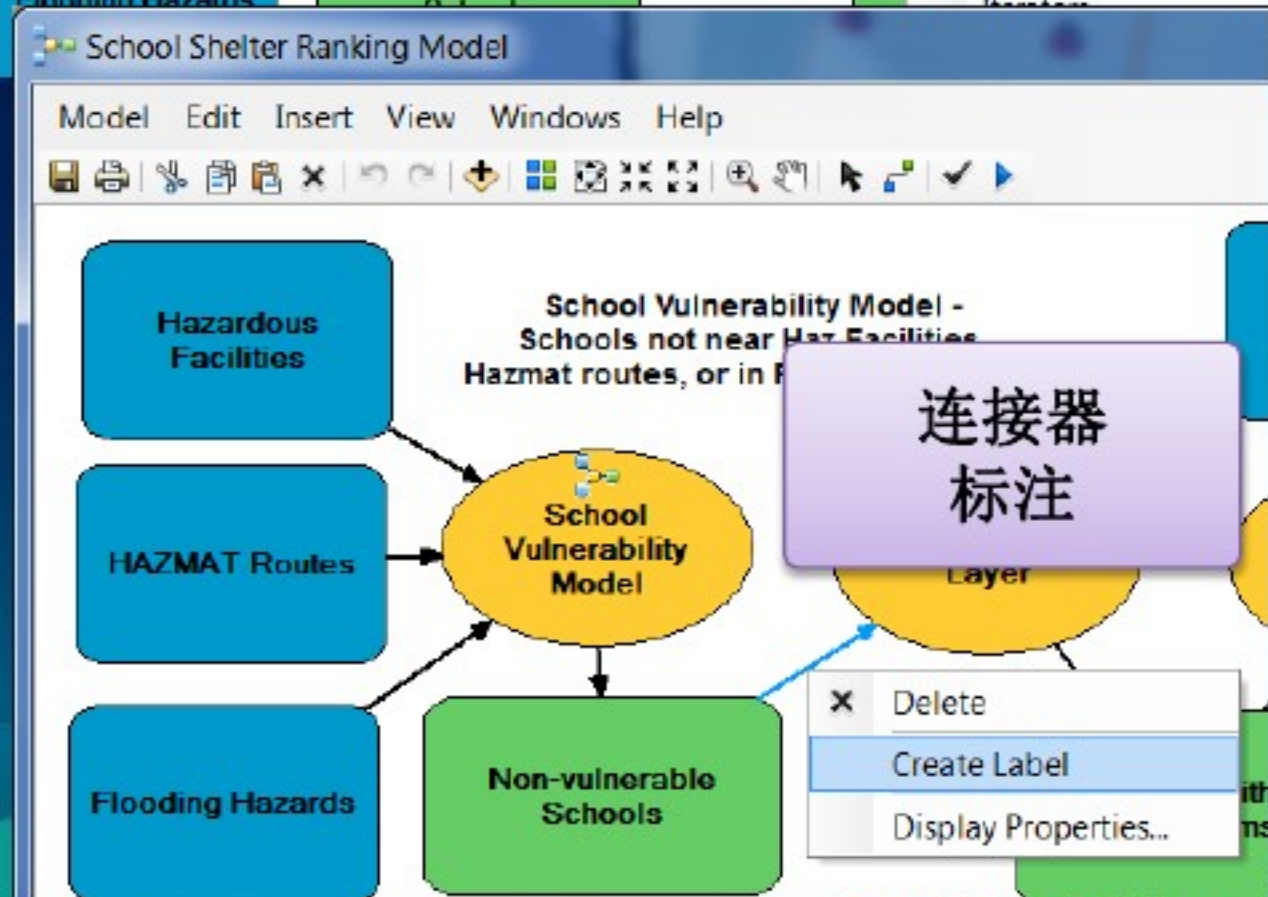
School Shelter Ranking Model

Model Edit Insert View Windows Help

Hazardous Facilities

School Vulnerability Model - Schools not near Haz Facilities Hazmat routes, or in F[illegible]

连接器
标注

HAZMAT Routes

School Vulnerability Model

Layer

Flooding Hazards

Non-vulnerable Schools

Delete

Create Label

Display Properties...